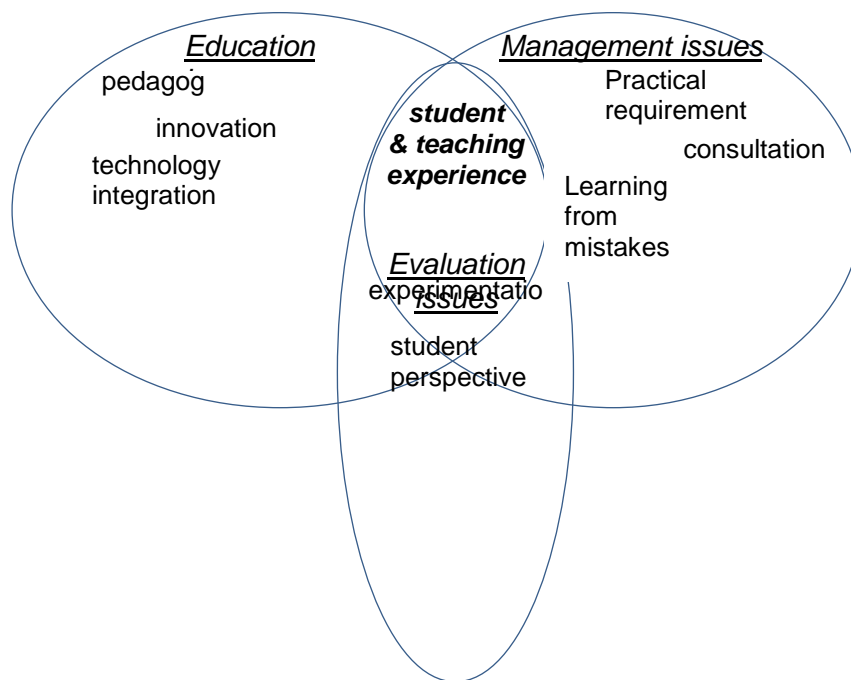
Education

pedagog

innovation

technology integration

Management issues

Practical requirement

consultation

student & teaching experience

Learning from mistakes

Evaluation issues

experimentatio

student perspective